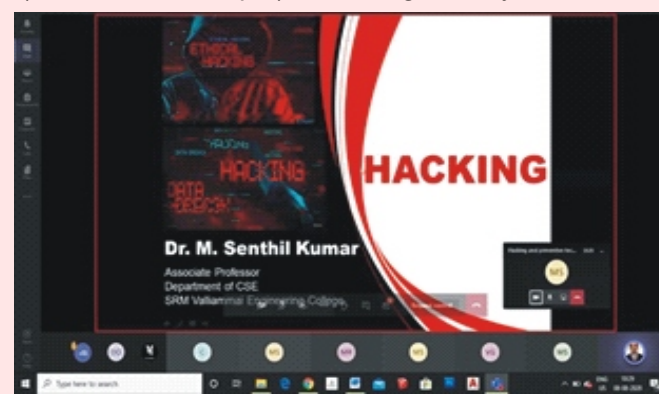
ETHICAL HACKING

HACKING

DATA BREACH

HACKING

Dr. M. Senthil Kumar

Associate Professor
Department of CSE
SRM Valliammai Engineering College

Hacking and preventive tec...

MS

MS

MR

MS

VS

MS

Type here to search